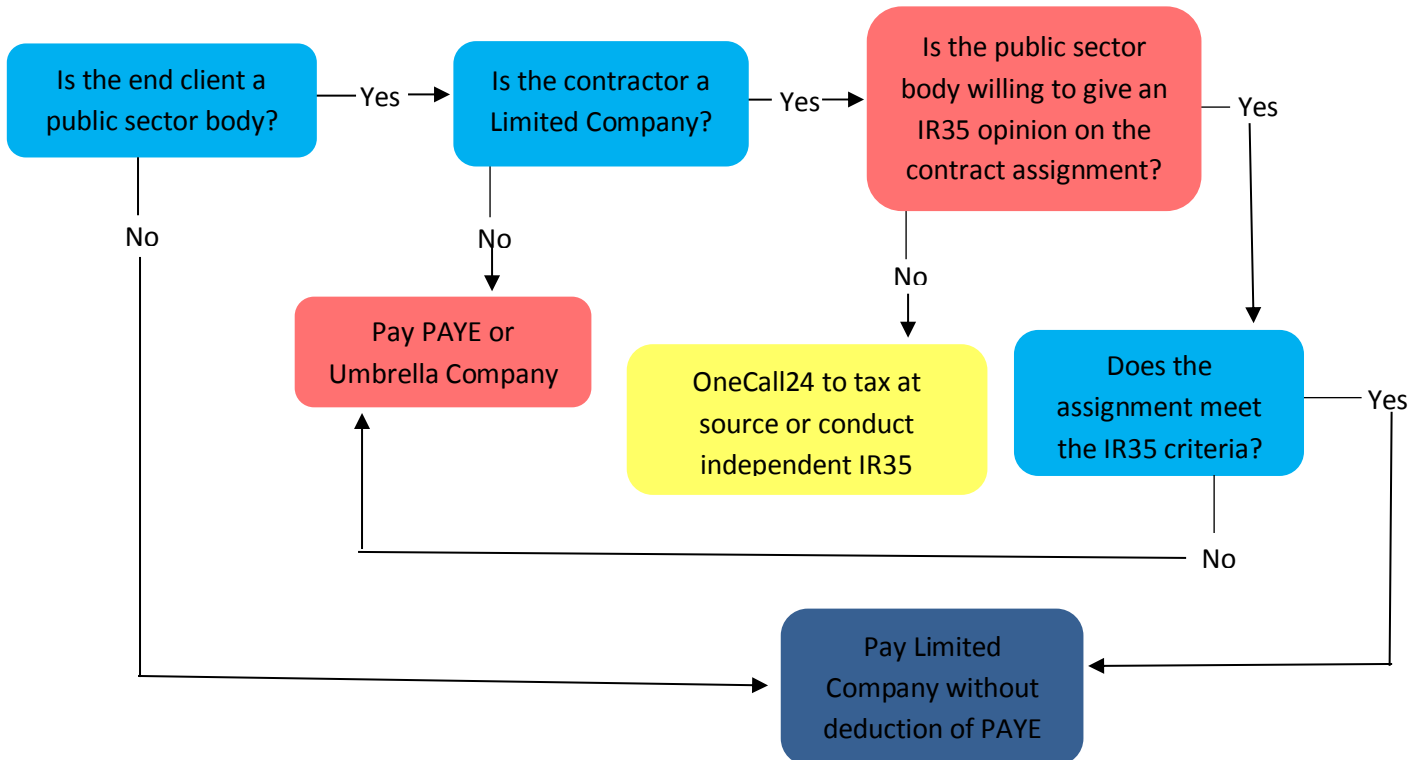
Is the end client a public sector body?

Yes

Is the contractor a Limited Company?

Yes

Is the public sector body willing to give an IR35 opinion on the contract assignment?

Yes

No

No

Pay PAYE or Umbrella Company

No

OneCall24 to tax at source or conduct independent IR35

Does the assignment meet the IR35 criteria?

Yes

No

Pay Limited Company without deduction of PAYE